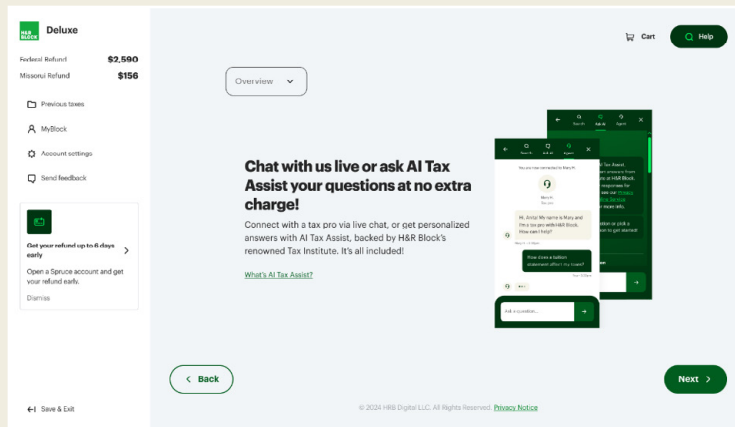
H&R BLOCK Deluxe

Federal Refund $2,590
Missouri Refund $156

Previous taxes
MyBlock
Account settings
Send feedback

Get your refund up to 6 days early
Open a Spruce account and get your refund early.
Dismiss

Save & Exit

Cart
Help

Overview

Chat with us live or ask AI Tax Assist your questions at no extra charge!

Connect with a tax pro via live chat, or get personalized answers with AI Tax Assist, backed by H&R Block's renowned Tax Institute. It's all included!

What's AI Tax Assist?

Hi, Andy! My name is Mary and I'm a tax pro with H&R Block. How can I help?

How does a balloon statement affect my taxes?

Ask a question...

Back

Next

© 2024 HRB Digital LLC. All Rights Reserved. Privacy Notice